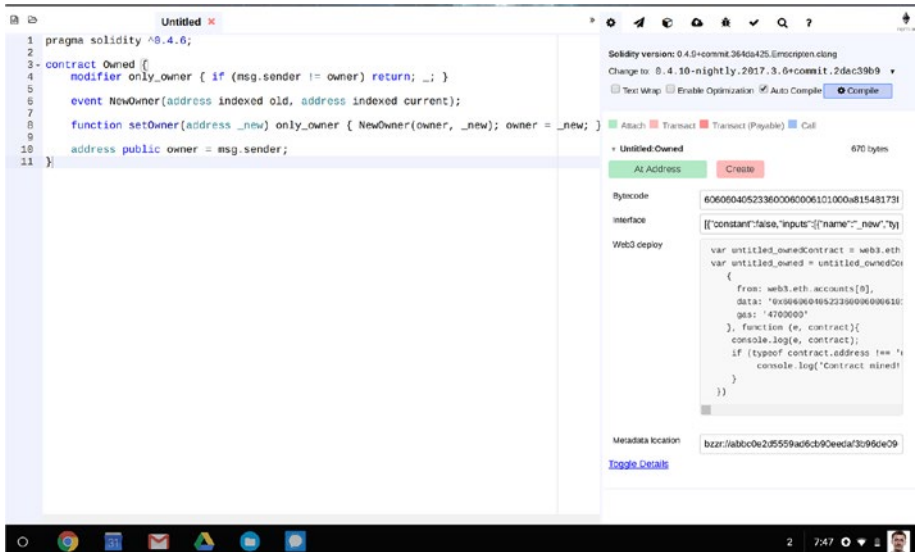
Untitled ×

1 pragma solidity ^0.4.6;
2
3 contract Owned {
4     modifier only_owner { if (msg.sender != owner) return; _; }
5
6     event NewOwner(address indexed old, address indexed current);
7
8     function setOwner(address _new) only_owner { NewOwner(owner, _new); owner = _new; }
9
10    address public owner = msg.sender;
11 }

Solidity version: 0.4.9+commit.364da425.Emscripten.clang

Change to: 0.4.10-nightly.2017.3.6+commit.2dac39b9

Text Wrap  Enable Optimization  Auto Compile  Compile

Attach  Transact  Transact (Payable)  Call

Untitled:Owned  670 bytes

At Address  Create

Bytecode  6060604052336000600061010000a815481736

Interface  [{"constant":false,"inputs":[{"name":"_new","ty

Web3 deploy
var untitled_ownedContract = web3.eth
var untitled_owned = untitled_ownedCo
  {
    from: web3.eth.accounts[0],
    data: '0x606060405233600060006101
    gas: '4700000'
  }, function (e, contract){
    console.log(e, contract);
    if (typeof contract.address !== '
        console.log('Contract mined!
    }
  })

Metadata location  bzzr://abbc0e2d5559ad6cb90eeda f3b96de09

Toggle Details

2  7:47